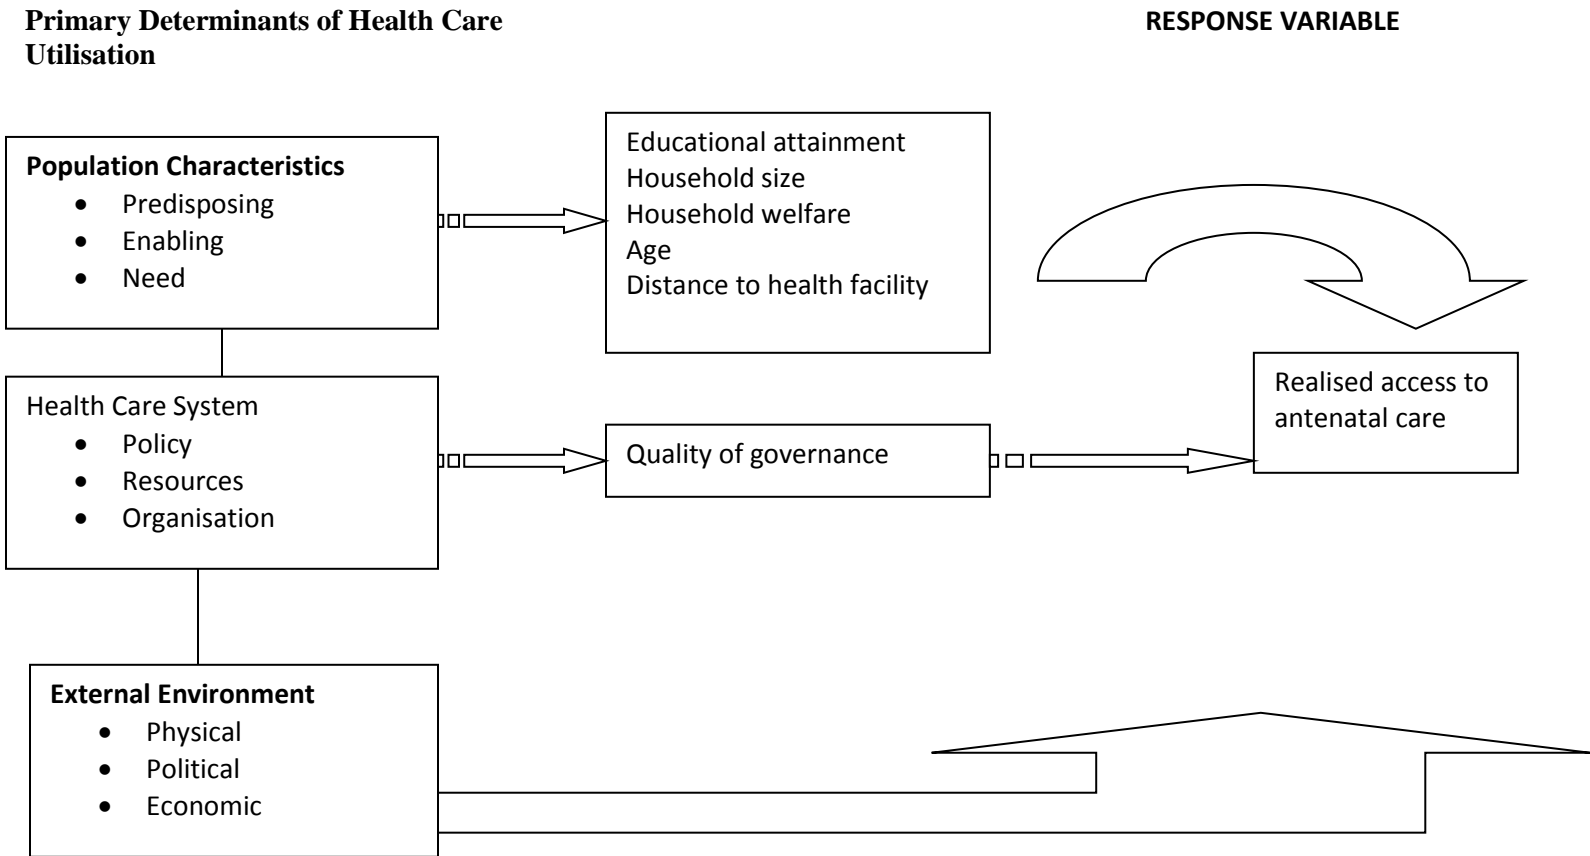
**Primary Determinants of Health Care Utilisation**

**RESPONSE VARIABLE**

**Population Characteristics**
- Predisposing
- Enabling
- Need

Educational attainment
Household size
Household welfare
Age
Distance to health facility

Health Care System
- Policy
- Resources
- Organisation

Quality of governance

Realised access to antenatal care

**External Environment**
- Physical
- Political
- Economic